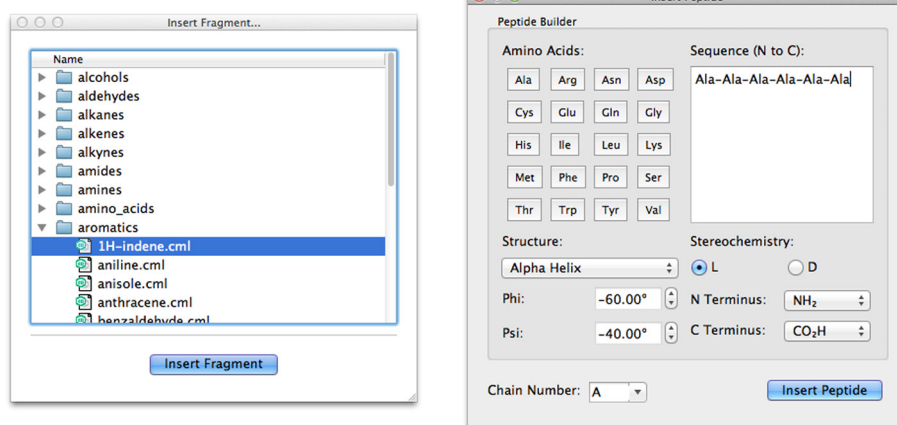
Insert Fragment...

Name
alcohols
aldehydes
alkanes
alkenes
alkynes
amides
amines
amino_acids
aromatics
1H-indene.cml
aniline.cml
anisole.cml
anthracene.cml
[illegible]

Insert Fragment

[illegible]

Peptide Builder

Amino Acids:

| Ala | Arg | Asn | Asp |
|---|---|---|---|
| Cys | Glu | Gln | Gly |
| His | Ile | Leu | Lys |
| Met | Phe | Pro | Ser |
| Thr | Trp | Tyr | Val |

Sequence (N to C):
Ala-Ala-Ala-Ala-Ala-Ala

Structure:
Alpha Helix

Stereochemistry:
L
D

Phi: -60.00°
Psi: -40.00°

N Terminus: $NH_2$
C Terminus: $CO_2H$

Chain Number: A

Insert Peptide